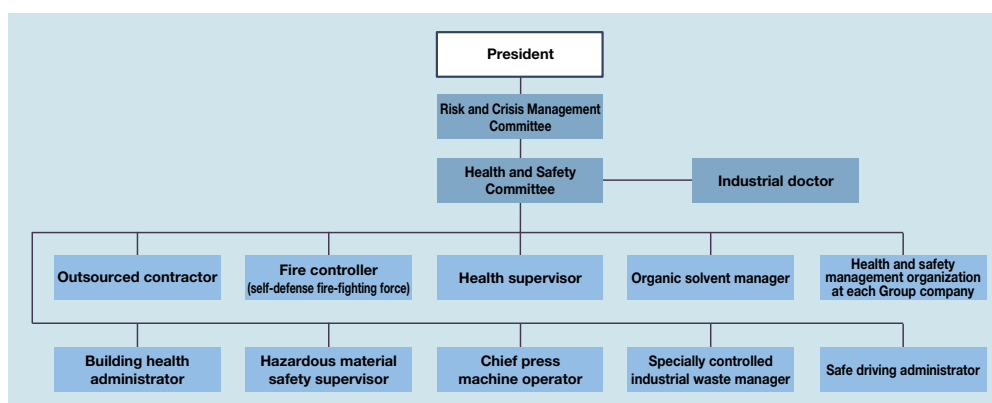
President

Risk and Crisis Management Committee

Health and Safety Committee

Industrial doctor

Outsourced contractor

Fire controller (self-defense fire-fighting force)

Health supervisor

Organic solvent manager

Health and safety management organization at each Group company

Building health administrator

Hazardous material safety supervisor

Chief press machine operator

Specially controlled industrial waste manager

Safe driving administrator